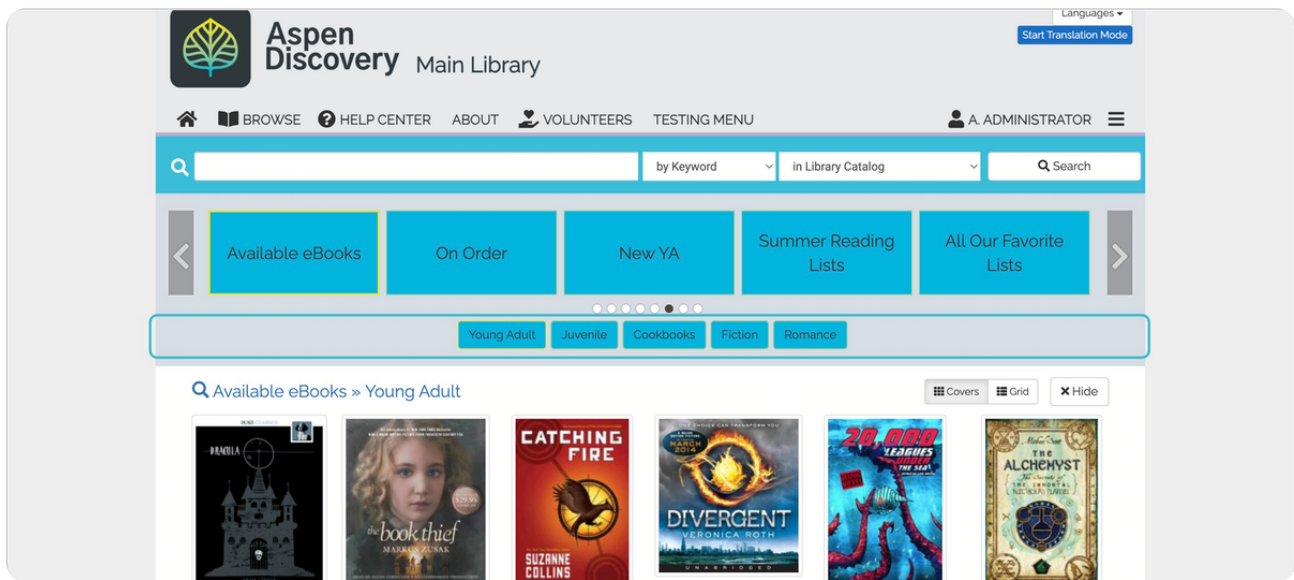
Languages
Start Translation Mode

Aspen Discovery Main Library

BROWSE HELP CENTER ABOUT VOLUNTEERS TESTING MENU A. ADMINISTRATOR

by Keyword
in Library Catalog
Search

Available eBooks
On Order
New YA
Summer Reading Lists
All Our Favorite Lists

Young Adult
Juvenile
Cookbooks
Fiction
Romance

Available eBooks » Young Adult

Covers
Grid
Hide

DRACULA

the book thief
MARKUS ZUSAK

CATCHING FIRE
SUZANNE COLLINS

DIVERGENT
VERONICA ROTH

20,000 LEAGUES UNDER THE SEA

THE ALCHEMYST
THE SECRETS OF THE IMMORTAL NICHOLAS FLAMEL